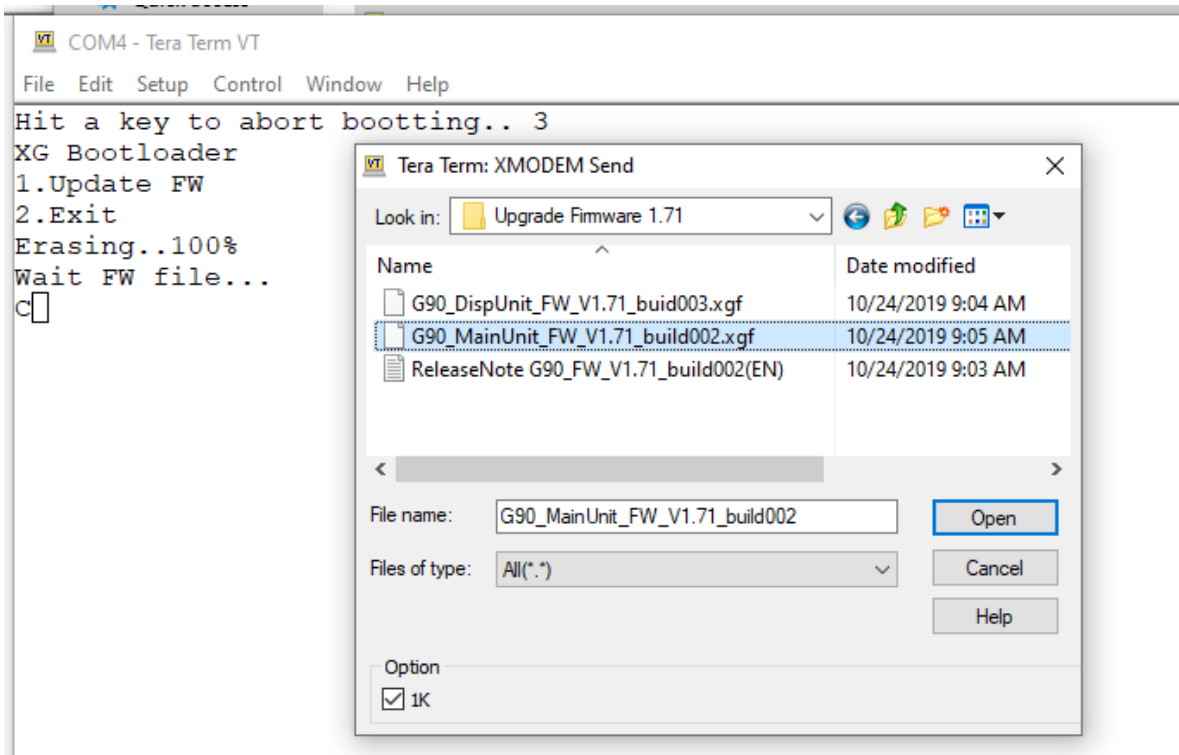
COM4 - Tera Term VT

File Edit Setup Control Window Help

Hit a key to abort bootting.. 3
XG Bootloader
1.Update FW
2.Exit
Erasing..100%
Wait FW file...
C

Tera Term: XMODEM Send

Look in: Upgrade Firmware 1.71

| Name | Date modified |
|---|---|
| G90_DispUnit_FW_V1.71_buid003.xgf | 10/24/2019 9:04 AM |
| G90_MainUnit_FW_V1.71_build002.xgf | 10/24/2019 9:05 AM |
| ReleaseNote G90_FW_V1.71_build002(EN) | 10/24/2019 9:03 AM |

File name: G90_MainUnit_FW_V1.71_build002

Open

Files of type: All(*.*)

Cancel

Help

Option

1K